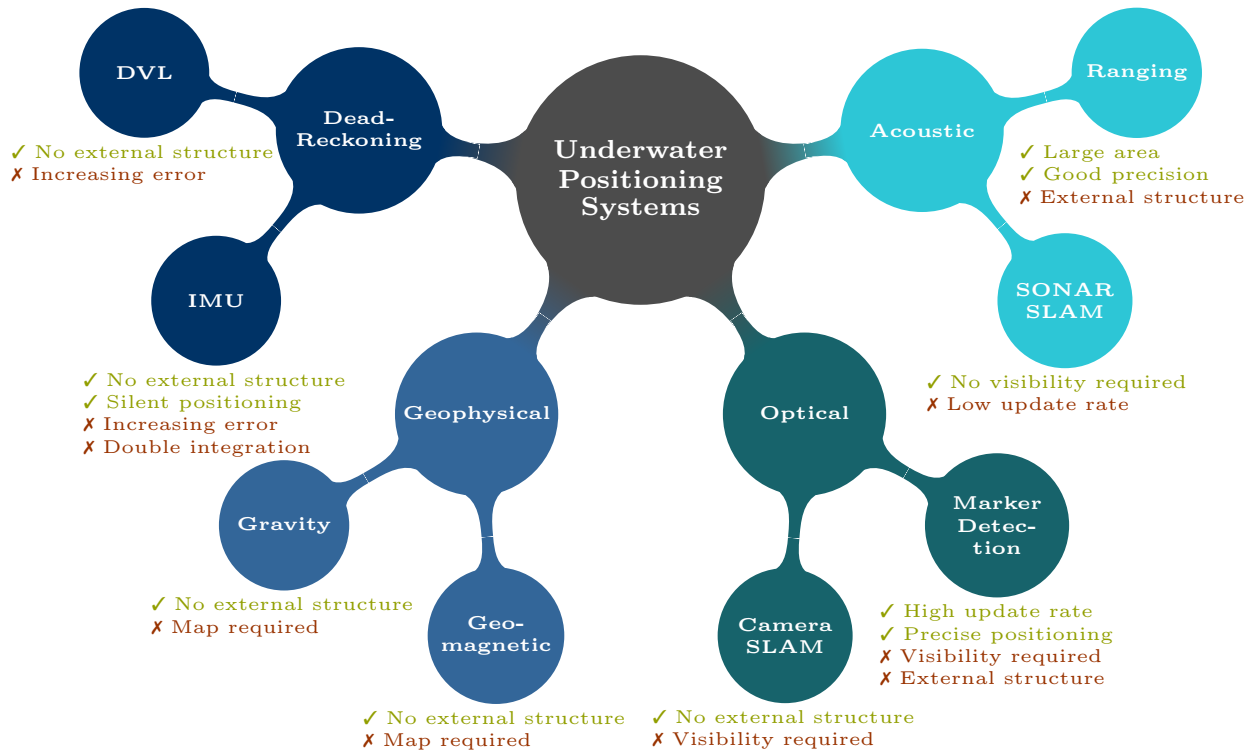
Underwater Positioning Systems

Dead-Reckoning

DVL

IMU

✓ No external structure
✗ Increasing error

✓ No external structure
✓ Silent positioning
✗ Increasing error
✗ Double integration

Acoustic

Ranging

SONAR SLAM

✓ Large area
✓ Good precision
✗ External structure

✓ No visibility required
✗ Low update rate

Geophysical

Gravity

Geo-magnetic

✓ No external structure
✗ Map required

✓ No external structure
✗ Map required

Optical

Marker Detec-tion

Camera SLAM

✓ High update rate
✓ Precise positioning
✗ Visibility required
✗ External structure

✓ No external structure
✗ Visibility required